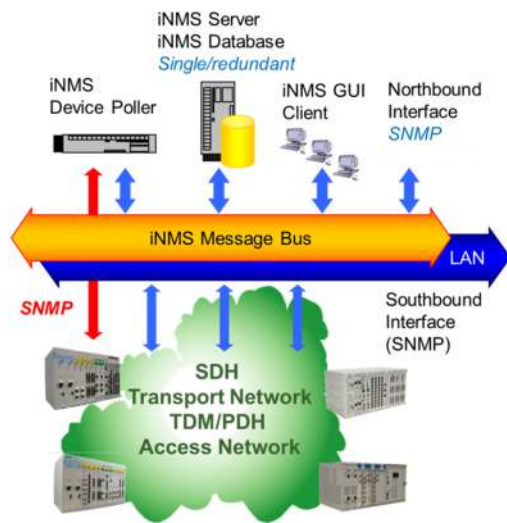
iNMS Server
iNMS Database
Single/redundant

iNMS
Device Poller

iNMS GUI
Client

Northbound
Interface
SNMP

iNMS Message Bus

LAN

SNMP

Southbound
Interface
(SNMP)

SDH
Transport Network
TDM/PDH
Access Network